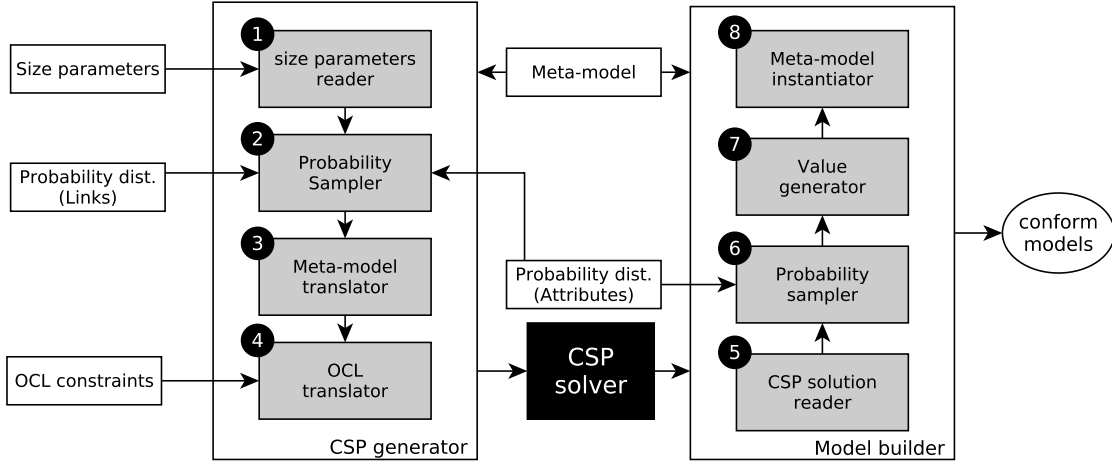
Size parameters

1 size parameters reader

2 Probability Sampler

3 Meta-model translator

4 OCL translator

CSP generator

Probability dist. (Links)

OCL constraints

Meta-model

Probability dist. (Attributes)

CSP solver

8 Meta-model instantiator

7 Value generator

6 Probability sampler

5 CSP solution reader

Model builder

conform models